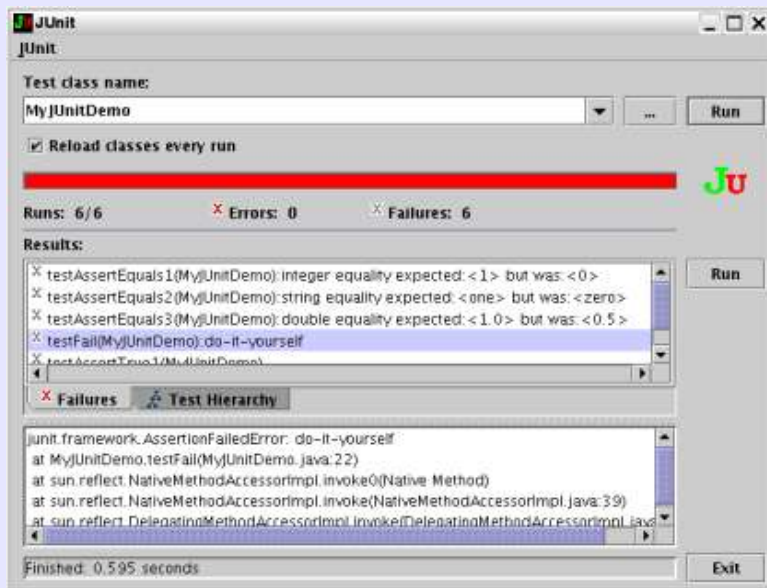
JUnit
JUnit
Test class name:
MyJUnitDemo
...
Run
Reload classes every run
JU
Runs: 6/6
Errors: 0
Failures: 6
Results:
testAssertEquals1(MyJUnitDemo):integer equality expected:<1> but was:<0>
testAssertEquals2(MyJUnitDemo):string equality expected:<one> but was:<zero>
testAssertEquals3(MyJUnitDemo):double equality expected:<1.0> but was:<0.5>
testFail(MyJUnitDemo):do-it-yourself
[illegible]
Run
Failures
Test Hierarchy
junit.framework.AssertionFailedError: do-it-yourself
at MyJUnitDemo.testFail(MyJUnitDemo.java:22)
at sun.reflect.NativeMethodAccessorImpl.invoke0(Native Method)
at sun.reflect.NativeMethodAccessorImpl.invoke(NativeMethodAccessorImpl.java:39)
at sun.reflect.DelegatingMethodAccessorImpl.invoke(DelegatingMethodAccessorImpl.java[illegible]
Finished: 0.595 seconds
Exit